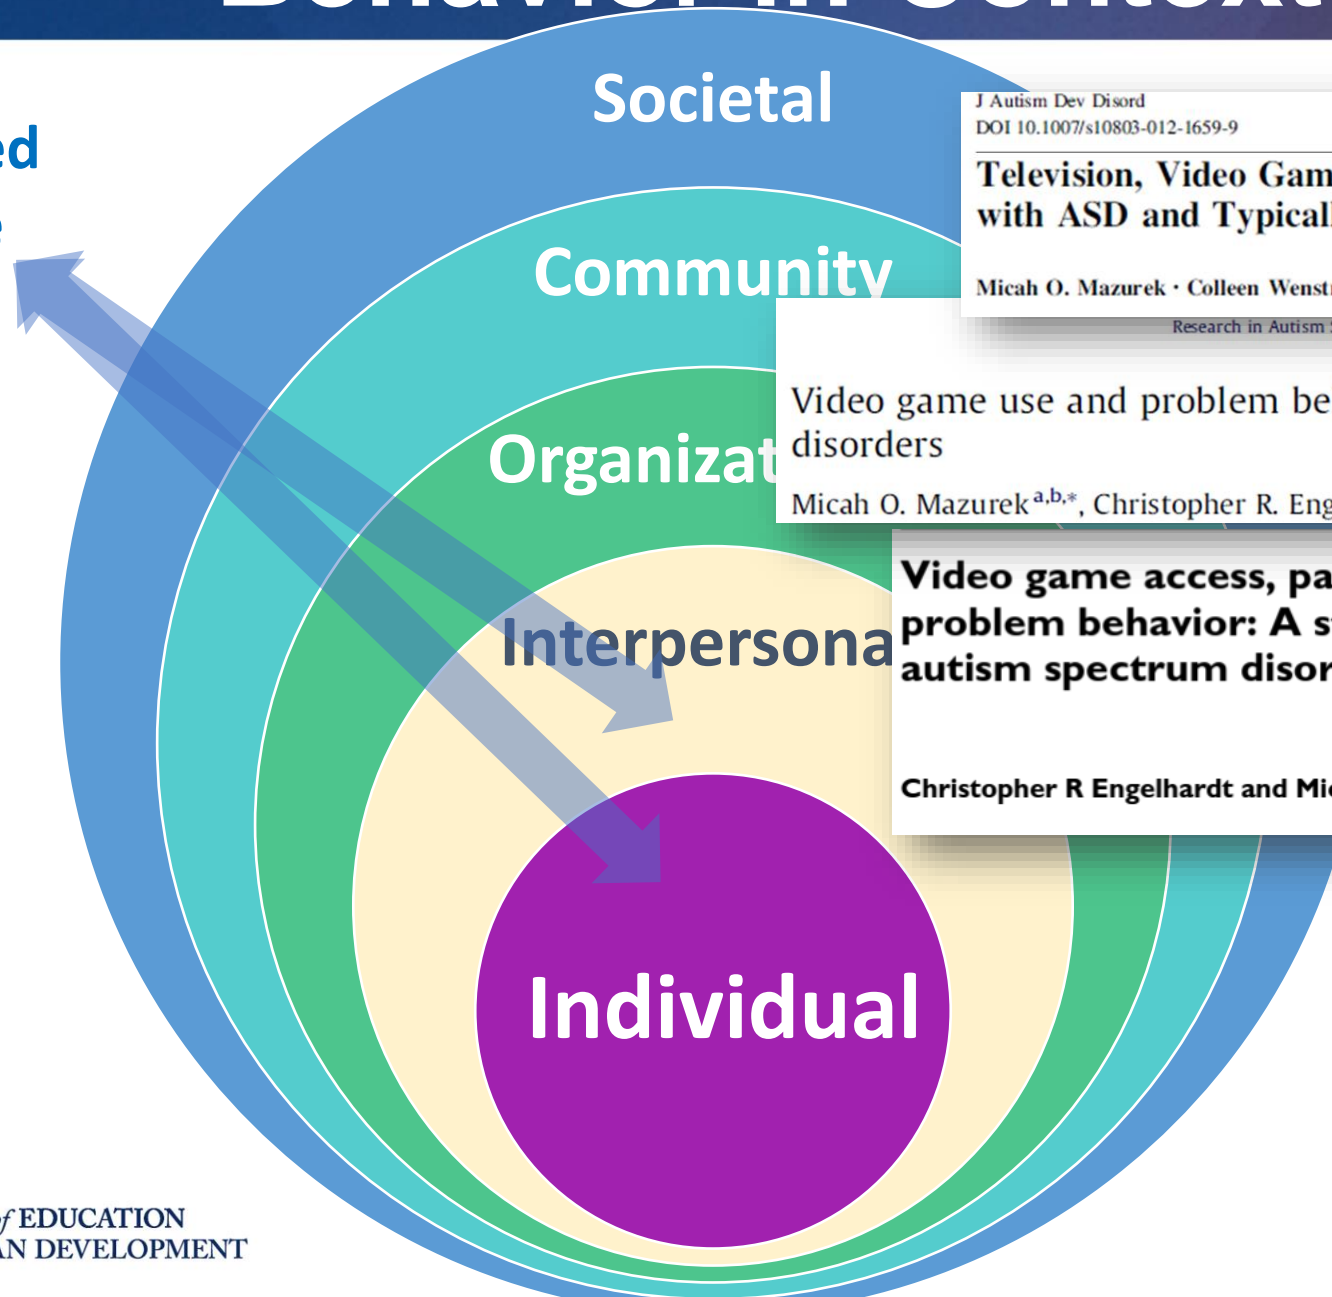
Behavior in Context

ed

Societal

Community

Organizat

Interpersona

Individual

J Autism Dev Disord
DOI 10.1007/s10803-012-1659-9

Television, Video Gam
with ASD and Typicall

Micah O. Mazurek · Colleen Wenst

Research in Autism

Video game use and problem be
disorders

Micah O. Mazurek$^{a,b,*}$, Christopher R. Eng

Video game access, pa
problem behavior: A s
autism spectrum disor

Christopher R Engelhardt and Mi

of EDUCATION
AN DEVELOPMENT